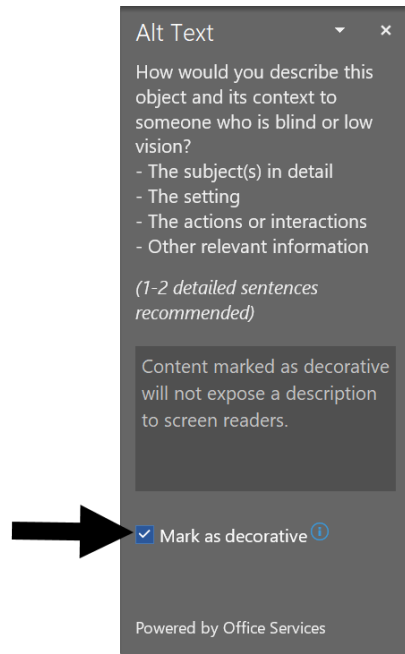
Alt Text

How would you describe this object and its context to someone who is blind or low vision?
- The subject(s) in detail
- The setting
- The actions or interactions
- Other relevant information

(1-2 detailed sentences recommended)

Content marked as decorative will not expose a description to screen readers.

Mark as decorative

Powered by Office Services